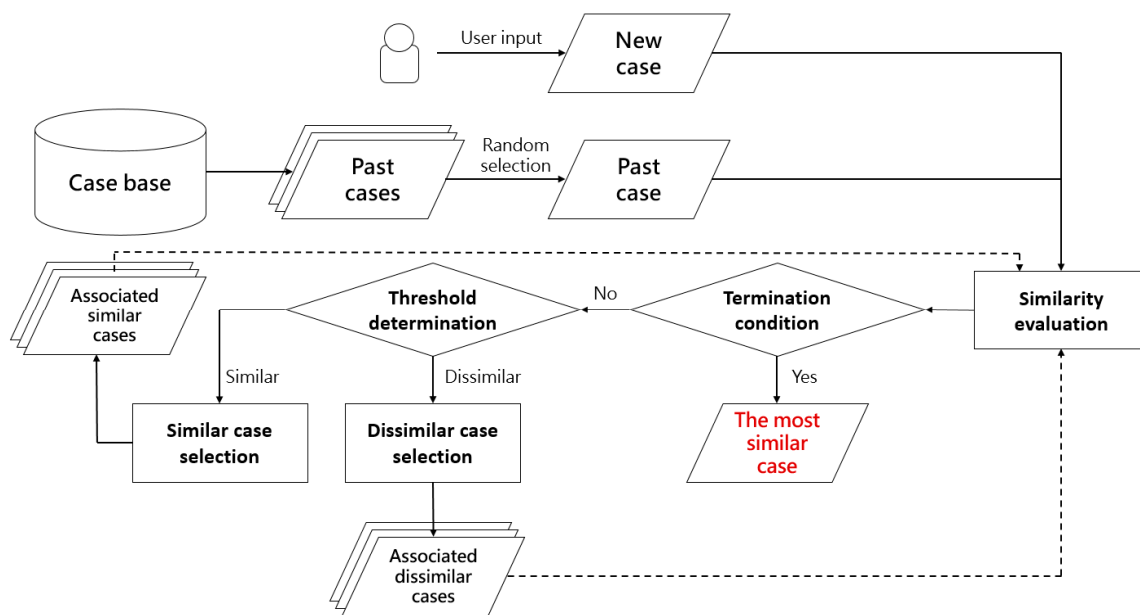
User input

New case

Case base

Past cases

Random selection

Past case

Associated similar cases

Threshold determination

No

Termination condition

Similarity evaluation

Similar

Dissimilar

Yes

Similar case selection

Dissimilar case selection

The most similar case

Associated dissimilar cases